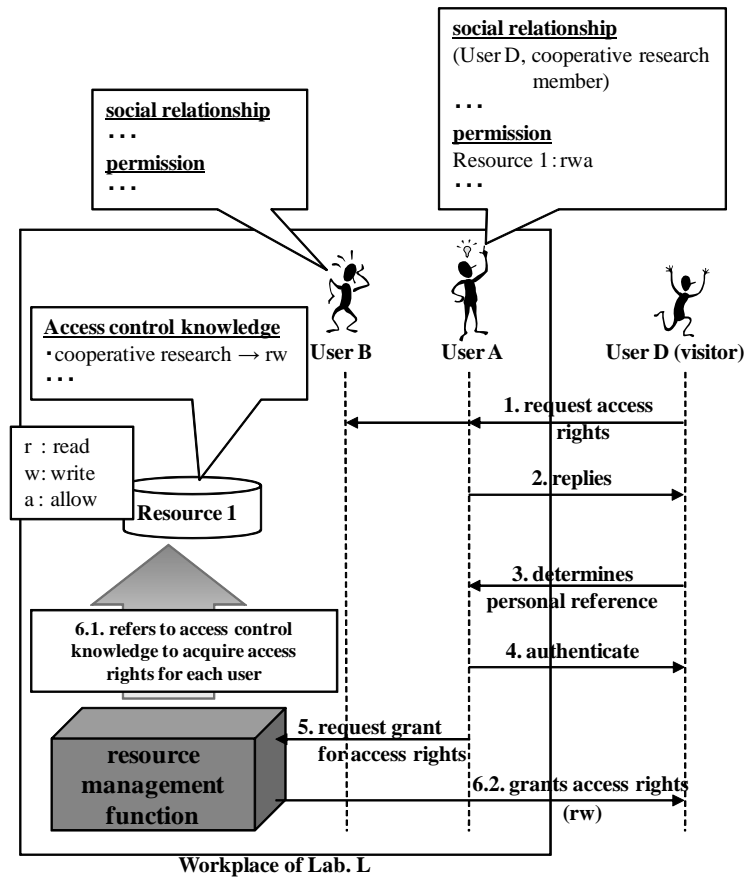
social relationship
(User D, cooperative research member)
・・・
permission
Resource 1 : rwa
・・・

social relationship
・・・
permission
・・・

Access control knowledge
・cooperative research → rw
・・・

User B
User A
User D (visitor)

r : read
w: write
a : allow

Resource 1

1. request access rights
2. replies
3. determines personal reference
4. authenticate

6.1. refers to access control knowledge to acquire access rights for each user

resource management function

5. request grant for access rights
6.2. grants access rights (rw)

Workplace of Lab. L